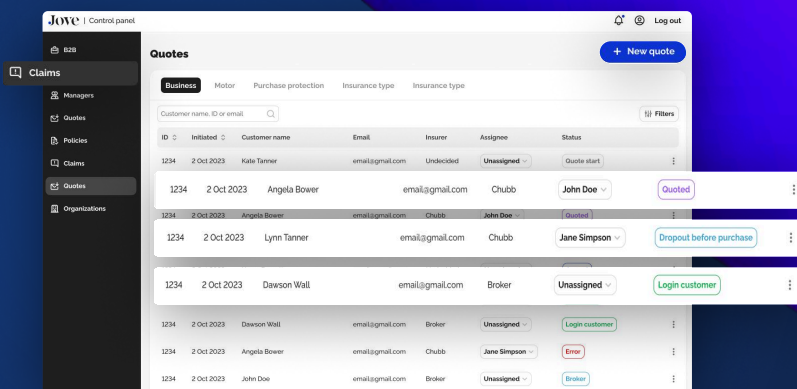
Jove | Control panel

Log out

B2B

Claims

Managers

Quotes

Policies

Claims

Quotes

Organizations

Quotes

+ New quote

Business Motor Purchase protection Insurance type Insurance type

Customer name, ID or email

Filters

| ID | Initiated | Customer name | Email | Insurer | Assignee | Status |
|---|---|---|---|---|---|---|
| 1234 | 2 Oct 2023 | Kate Tanner | email@gmail.com | Undecided | Unassigned | Quote start |
| 1234 | 2 Oct 2023 | Angela Bower | email@gmail.com | Chubb | John Doe | Quoted |
| 1234 | 2 Oct 2023 | Angela Bower | email@gmail.com | Chubb | John Doe | Quoted |
| 1234 | 2 Oct 2023 | Lynn Tanner | email@gmail.com | Chubb | Jane Simpson | Dropout before purchase |
| 1234 | 2 Oct 2023 | Dawson Wall | email@gmail.com | Broker | Unassigned | Login customer |
| 1234 | 2 Oct 2023 | Dawson Wall | email@gmail.com | Broker | Unassigned | Login customer |
| 1234 | 2 Oct 2023 | Angela Bower | email@gmail.com | Chubb | Jane Simpson | Error |
| 1234 | 2 Oct 2023 | John Doe | email@gmail.com | Broker | Unassigned | Broker |